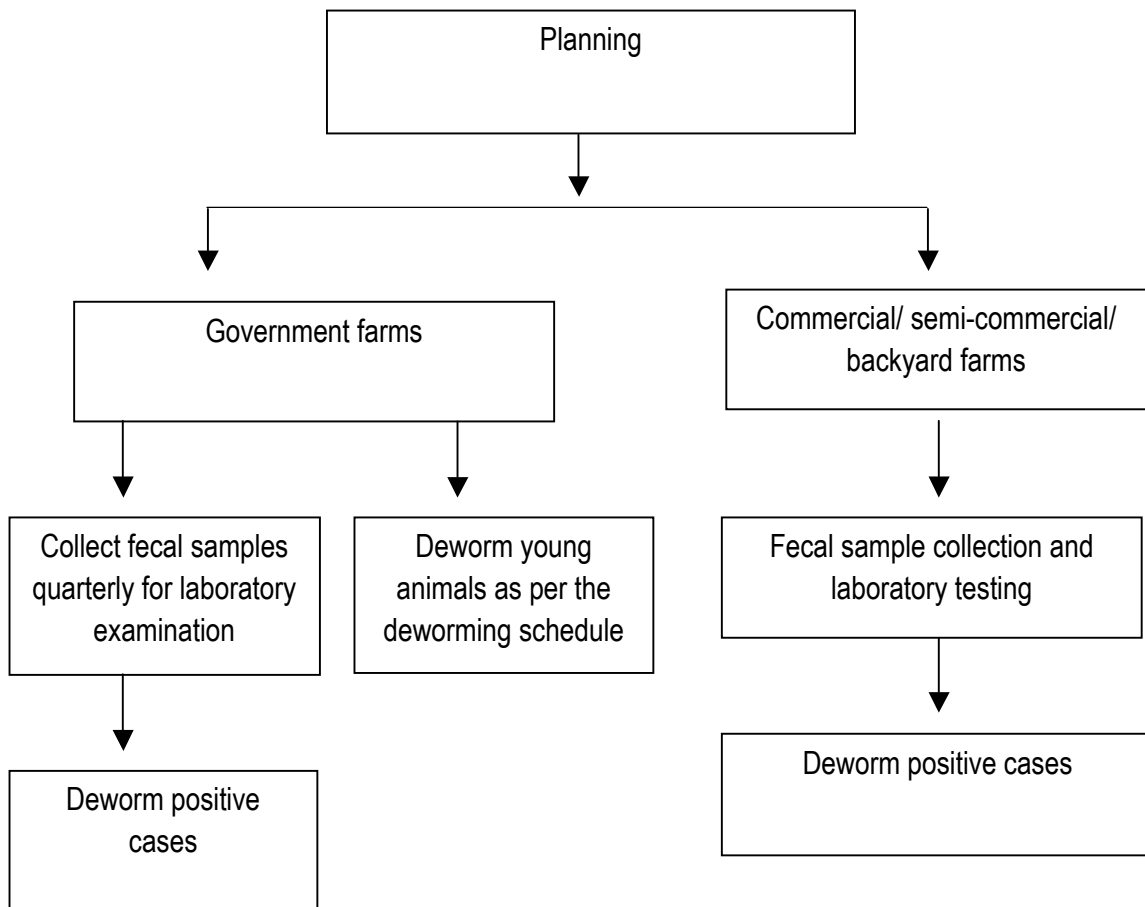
Planning

Government farms

Commercial/ semi-commercial/ backyard farms

Collect fecal samples quarterly for laboratory examination

Deworm young animals as per the deworming schedule

Fecal sample collection and laboratory testing

Deworm positive cases

Deworm positive cases